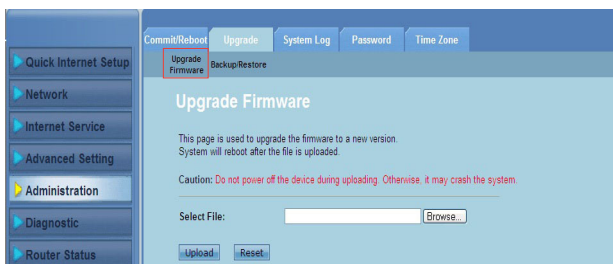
Quick Internet Setup
Network
Internet Service
Advanced Setting
Administration
Diagnostic
Router Status

Commit/Reboot
Upgrade
System Log
Password
Time Zone

Upgrade Firmware
Backup/Restore

Upgrade Firmware

This page is used to upgrade the firmware to a new version.
System will reboot after the file is uploaded.

Caution: Do not power off the device during uploading. Otherwise, it may crash the system.

Select File:
Browse...

Upload
Reset